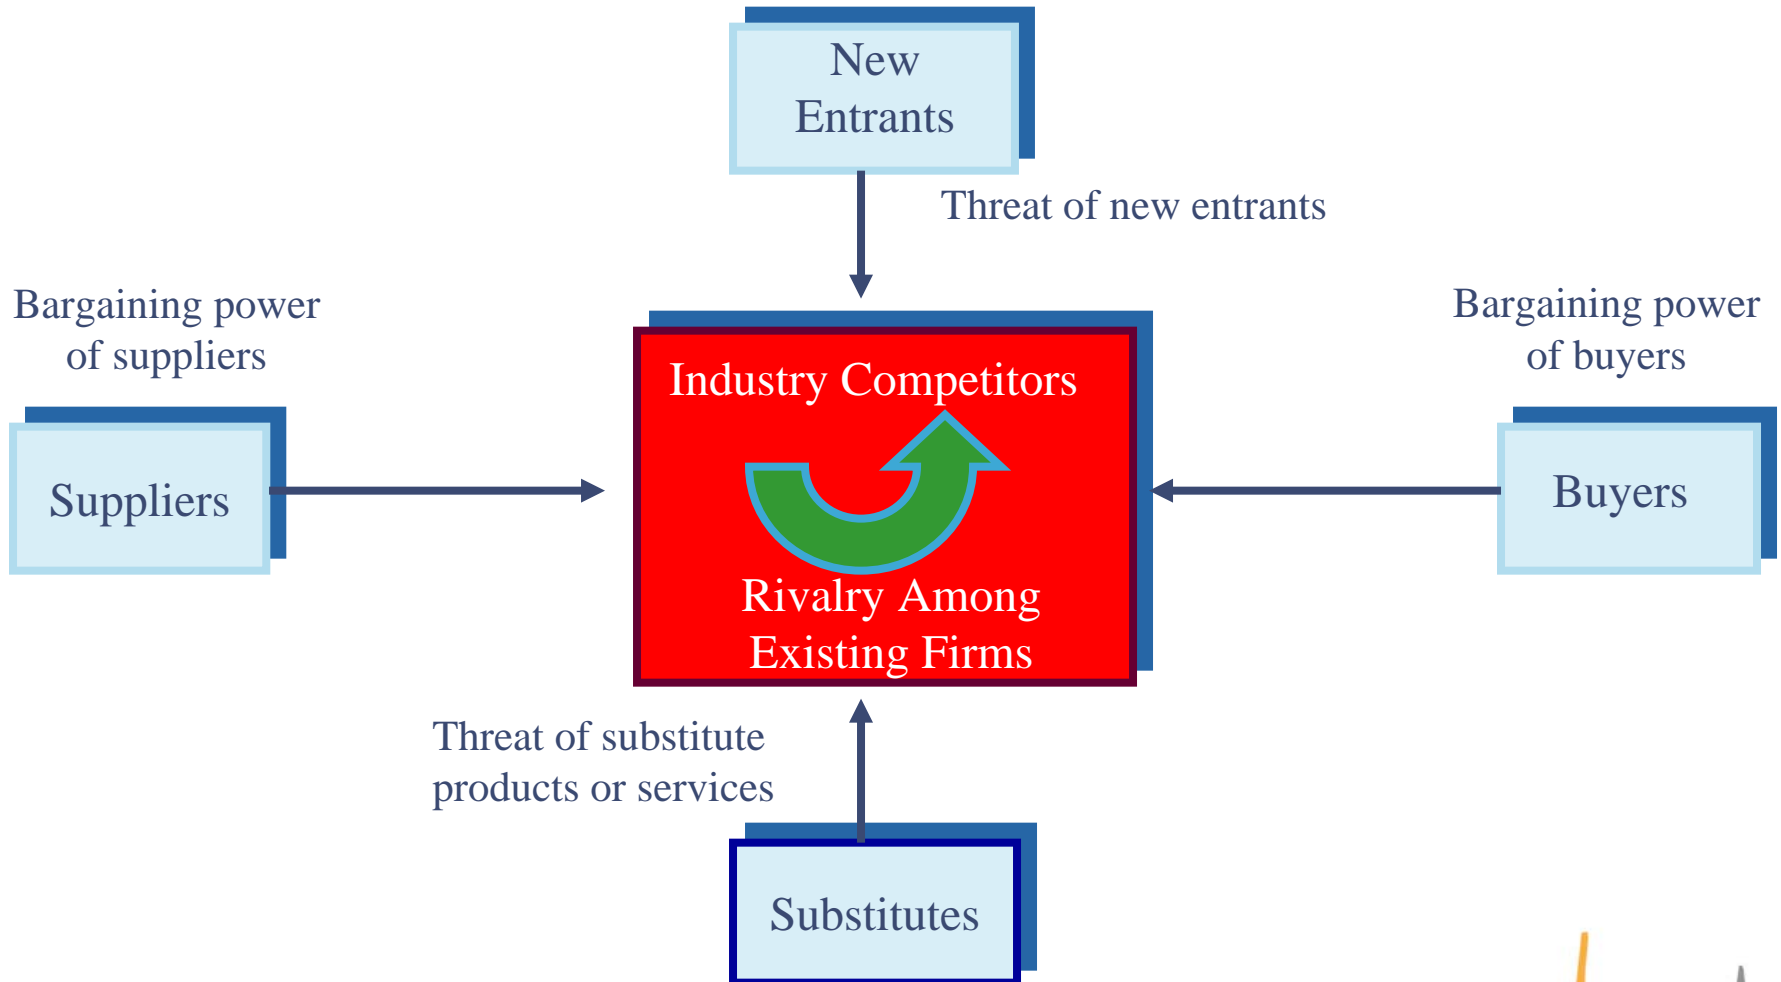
New Entrants

Threat of new entrants

Bargaining power of suppliers

Bargaining power of buyers

Industry Competitors

Suppliers

Buyers

Rivalry Among Existing Firms

Threat of substitute products or services

Substitutes